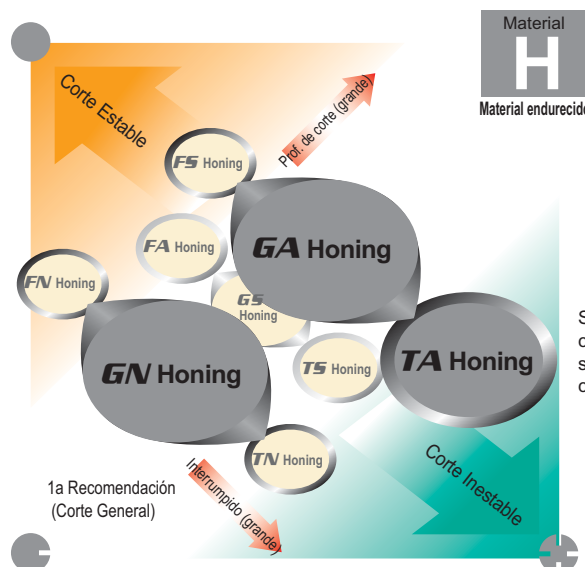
Material
H
Material endurecid

Corte Estable

Prof. de corte (grande)

FS Honing

FA Honing

GA Honing

FN Honing

GS Honing

GN Honing

TS Honing

TA Honing

TN Honing

Corte Inestable

Interrumpido (grande)

1a Recomendación
(Corte General)

S
c
s
c